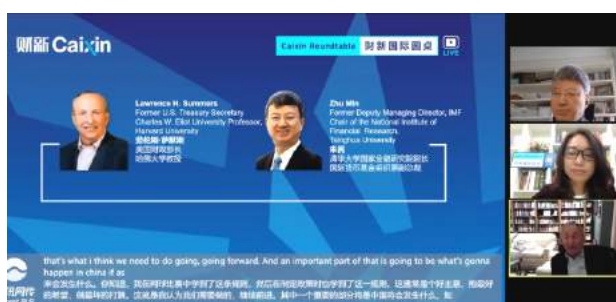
财新 Caixin

Caixin Roundtable 财新国际圆桌 LIVE

Lawrence H. Summers
Former U.S. Treasury Secretary
Charles W. Eliot University Professor, Harvard University
劳伦斯·萨默斯
美国财政部长
哈佛大学教授

Zhu Min
Former Deputy Managing Director, IMF
Chair of the National Institute of Financial Research, Tsinghua University
朱民
清华大学国家金融研究院院长
国际货币基金组织原副总裁

that's what i think we need to do going, going forward. And an important part of that is going to be what's gonna happen in china if as

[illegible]